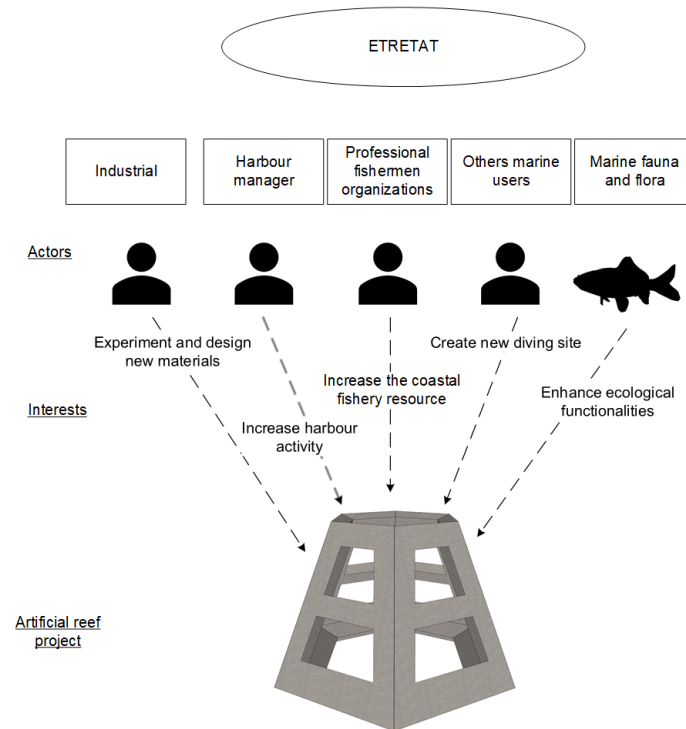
ETRETAT

Industrial

Harbour manager

Professional fishermen organizations

Others marine users

Marine fauna and flora

Actors

Experiment and design new materials

Create new diving site

Increase the coastal fishery resource

Enhance ecological functionalities

Interests

Increase harbour activity

Artificial reef project